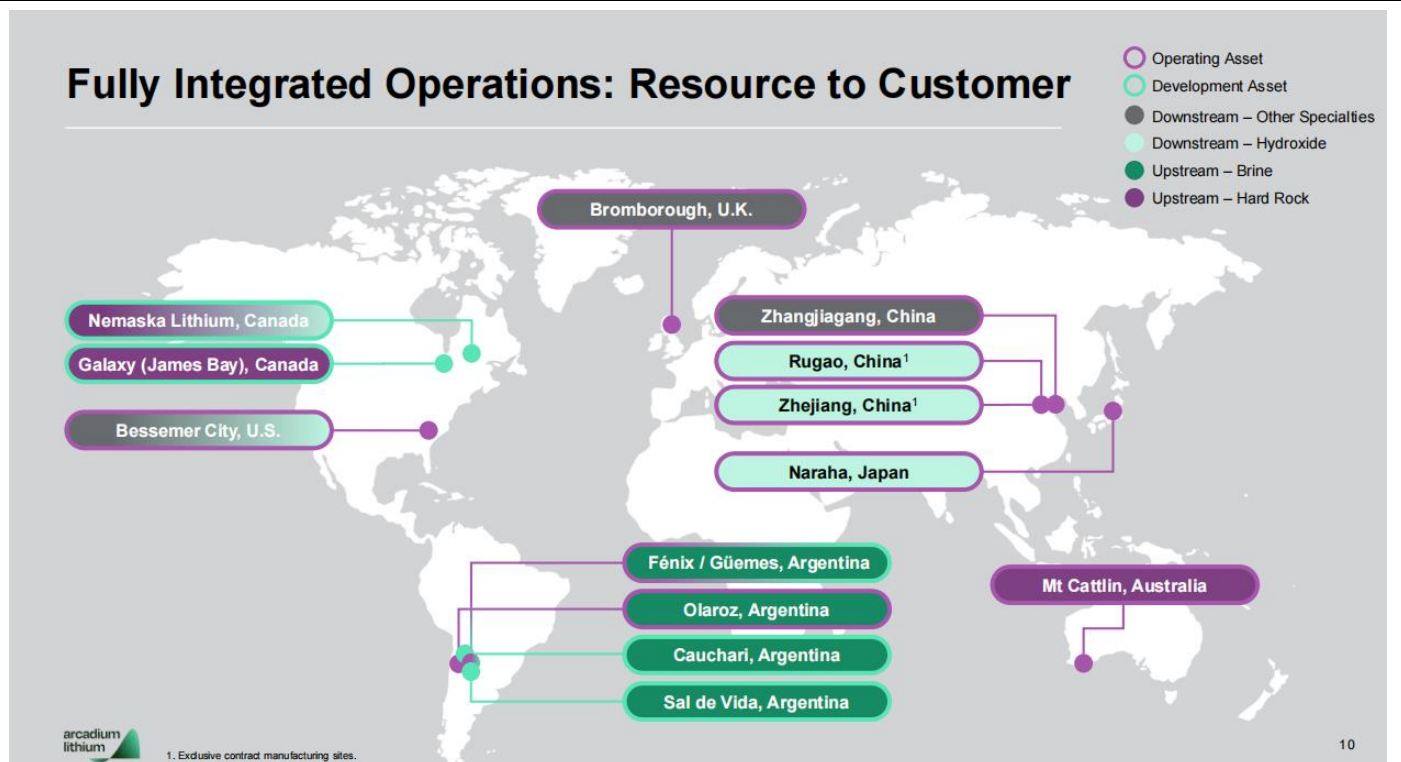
Fully Integrated Operations: Resource to Customer

Operating Asset
Development Asset
Downstream – Other Specialties
Downstream – Hydroxide
Upstream – Brine
Upstream – Hard Rock

Bromborough, U.K.

Nemaska Lithium, Canada
Galaxy (James Bay), Canada
Bessemer City, U.S.

Zhangjiagang, China
Rugao, China$^1$
Zhejiang, China$^1$
Naraha, Japan

Fénix / Güemes, Argentina
Olaroz, Argentina
Cauchari, Argentina
Sal de Vida, Argentina

Mt Cattlin, Australia

arcadium lithium

1. Exclusive contract manufacturing sites.

10